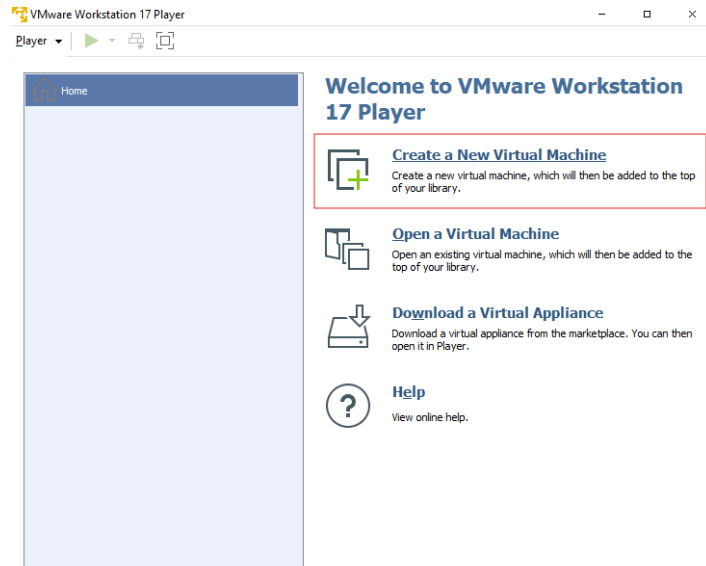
VMware Workstation 17 Player

Player

Home

Welcome to VMware Workstation 17 Player

Create a New Virtual Machine
Create a new virtual machine, which will then be added to the top of your library.

Open a Virtual Machine
Open an existing virtual machine, which will then be added to the top of your library.

Download a Virtual Appliance
Download a virtual appliance from the marketplace. You can then open it in Player.

Help
View online help.